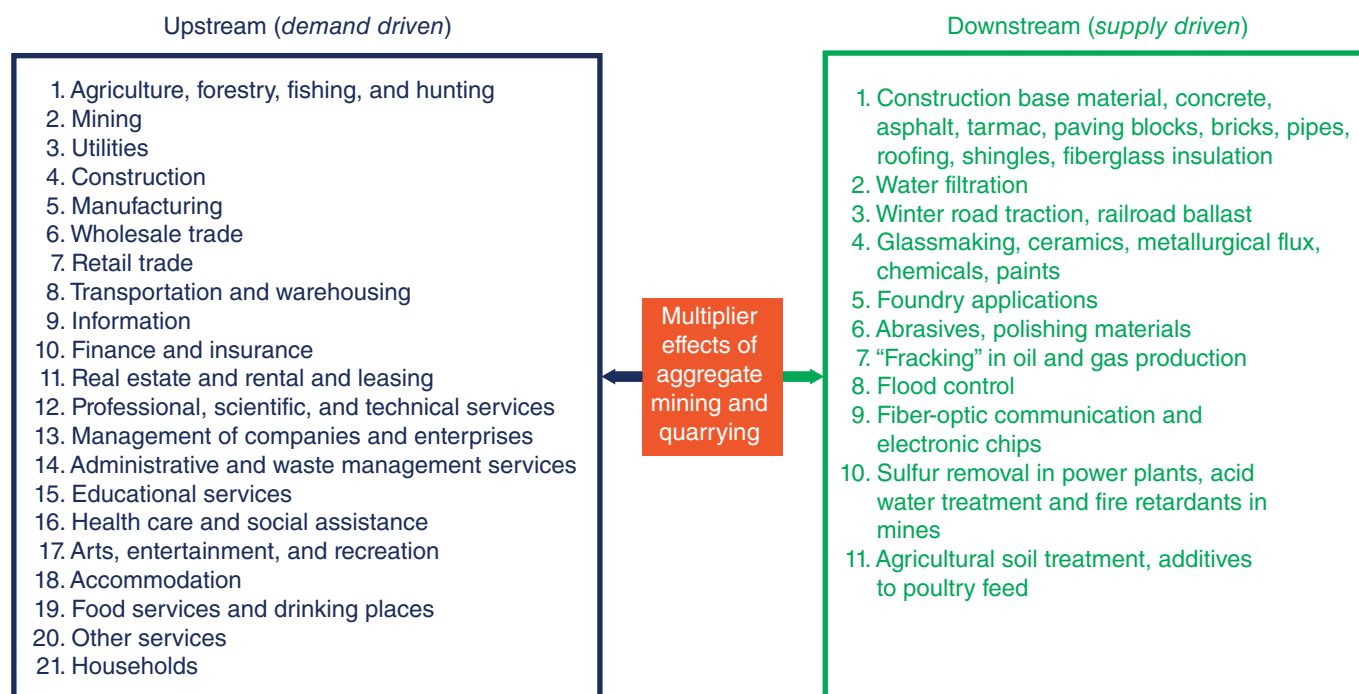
Upstream (*demand driven*)

1. Agriculture, forestry, fishing, and hunting
2. Mining
3. Utilities
4. Construction
5. Manufacturing
6. Wholesale trade
7. Retail trade
8. Transportation and warehousing
9. Information
10. Finance and insurance
11. Real estate and rental and leasing
12. Professional, scientific, and technical services
13. Management of companies and enterprises
14. Administrative and waste management services
15. Educational services
16. Health care and social assistance
17. Arts, entertainment, and recreation
18. Accommodation
19. Food services and drinking places
20. Other services
21. Households

Multiplier effects of aggregate mining and quarrying

Downstream (*supply driven*)

1. Construction base material, concrete, asphalt, tarmac, paving blocks, bricks, pipes, roofing, shingles, fiberglass insulation
2. Water filtration
3. Winter road traction, railroad ballast
4. Glassmaking, ceramics, metallurgical flux, chemicals, paints
5. Foundry applications
6. Abrasives, polishing materials
7. "Fracking" in oil and gas production
8. Flood control
9. Fiber-optic communication and electronic chips
10. Sulfur removal in power plants, acid water treatment and fire retardants in mines
11. Agricultural soil treatment, additives to poultry feed